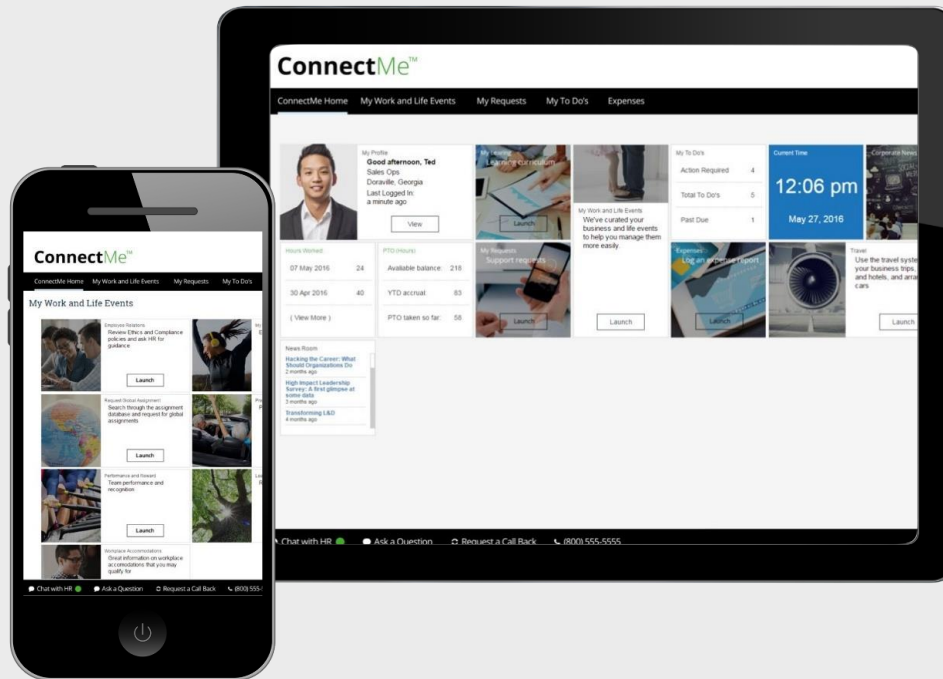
ConnectMe™

ConnectMe Home My Work and Life Events My Requests My To Do's Expenses

My Profile
Good afternoon, Ted
Sales Ops
Doraville, Georgia
Last Logged In:
a minute ago

View

My Learning
Learning curriculum

Launch

My Work and Life Events
We've curated your business and life events to help you manage them more easily.

Launch

My To Do's

| Action Required | 4 |
|---|---|
| Total To Do's | 5 |
| Past Due | 1 |

Current Time
12:06 pm
May 27, 2016

Corporate News

Hours Worked

| 07 May 2016 | 24 |
|---|---|
| 30 Apr 2016 | 40 |

( View More )

PTO (Hours)

| Available balance: | 218 |
|---|---|
| YTD accrual: | 83 |
| PTO taken so far: | 58 |

My Requests
Support requests

Launch

Expenses
Log an expense report

Launch

Travel
Use the travel syste your business trips, and hotels, and arra cars

Launch

News Room
Hacking the Career: What Should Organizations Do
2 months ago
High Impact Leadership Survey: A first glimpse at some data
3 months ago
Transforming L&D
4 months ago

Chat with HR Ask a Question Request a Call Back (800) 555-5555

ConnectMe™

ConnectMe Home My Work and Life Events My Requests My To Do's

My Work and Life Events

Employee Relations
Review Ethics and Compliance policies and ask HR for guidance.

Launch

Request Global Assignment
Search through the assignment database and request for global assignments

Launch

Performance and Reward
Team performance and recognition

Launch

Workplace Accommodations
Great information on workplace accomodations that you may qualify for

Chat with HR Ask a Question Request a Call Back (800) 555-